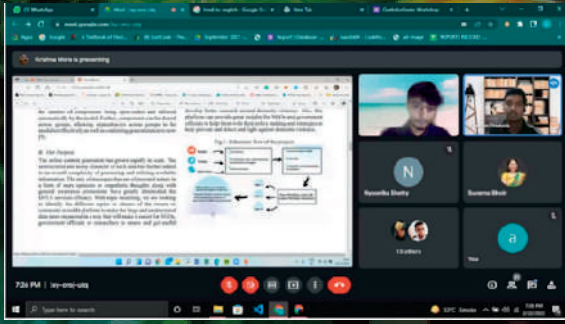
(3) WhatsApp
Meet - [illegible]
hindi to english - Google S
New Tab
Guidelines Workshop

meet.google.com/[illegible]

Apps
Google
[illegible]
September 2017
Report
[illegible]

Krishna Mora is presenting

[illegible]

Fig.1 - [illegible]

N
Nysonika Shetty
Sunena Bhoir

13 others
a
You

7:26 PM | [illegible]

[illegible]